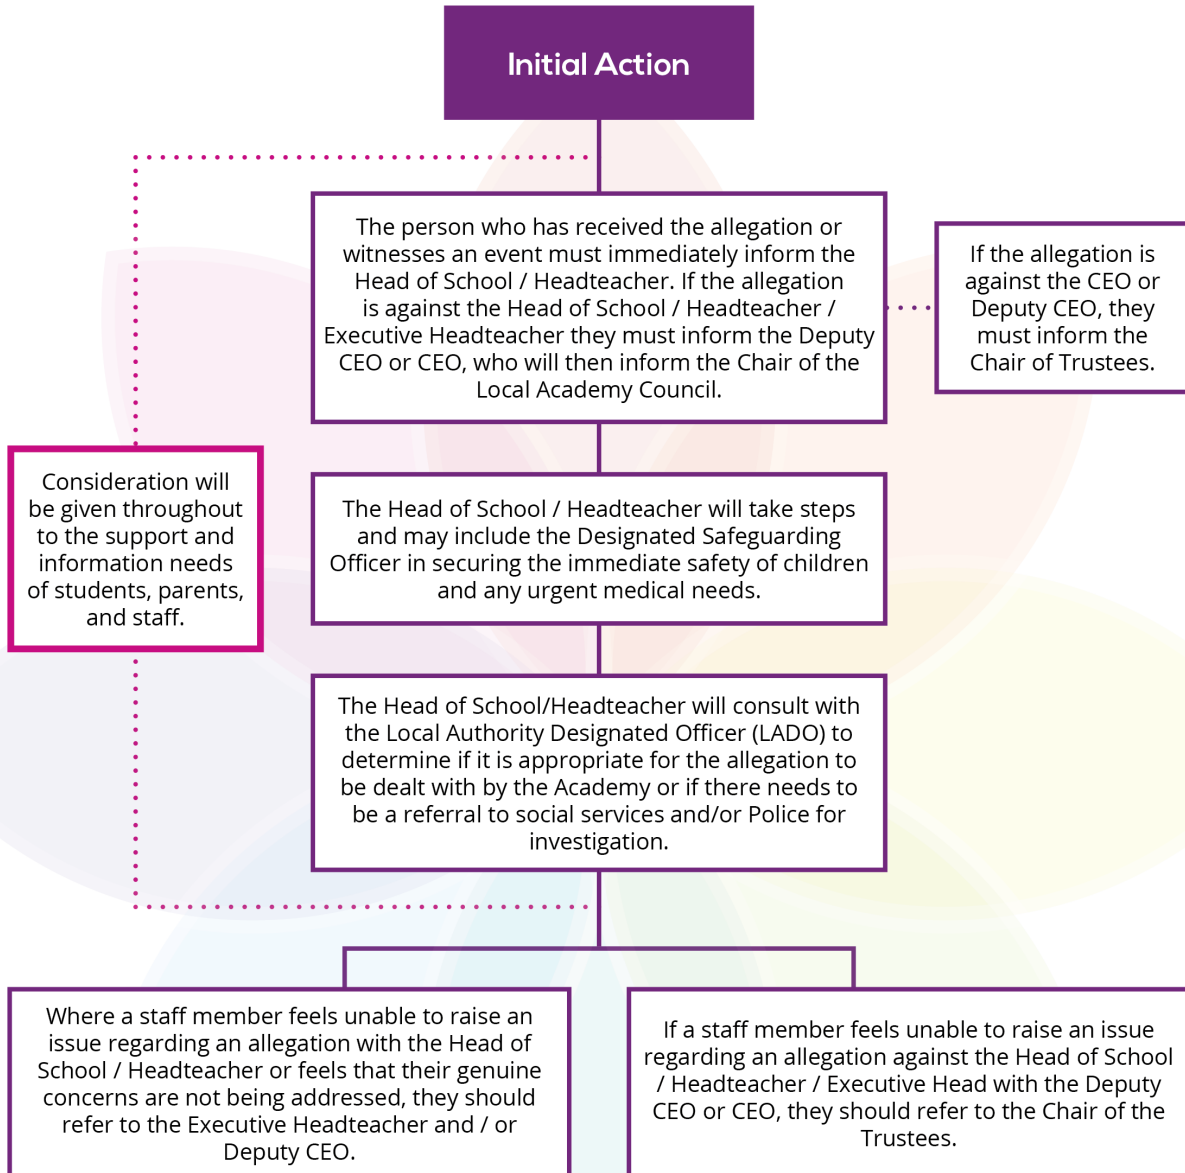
Initial Action

The person who has received the allegation or witnesses an event must immediately inform the Head of School / Headteacher. If the allegation is against the Head of School / Headteacher / Executive Headteacher they must inform the Deputy CEO or CEO, who will then inform the Chair of the Local Academy Council.

If the allegation is against the CEO or Deputy CEO, they must inform the Chair of Trustees.

Consideration will be given throughout to the support and information needs of students, parents, and staff.

The Head of School / Headteacher will take steps and may include the Designated Safeguarding Officer in securing the immediate safety of children and any urgent medical needs.

The Head of School/Headteacher will consult with the Local Authority Designated Officer (LADO) to determine if it is appropriate for the allegation to be dealt with by the Academy or if there needs to be a referral to social services and/or Police for investigation.

Where a staff member feels unable to raise an issue regarding an allegation with the Head of School / Headteacher or feels that their genuine concerns are not being addressed, they should refer to the Executive Headteacher and / or Deputy CEO.

If a staff member feels unable to raise an issue regarding an allegation against the Head of School / Headteacher / Executive Head with the Deputy CEO or CEO, they should refer to the Chair of the Trustees.